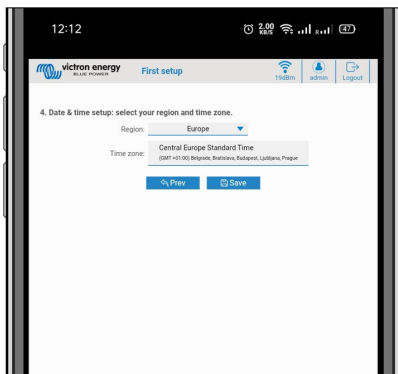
12:12

2.00 KB/S

47

victron energy
BLUE POWER

First setup

19dBm

admin

Logout

4. Date & time setup: select your region and time zone.

Region: Europe

Time zone: Central Europe Standard Time
(GMT +01:00) Belgrade, Bratislava, Budapest, Ljubljana, Prague

Prev

Save